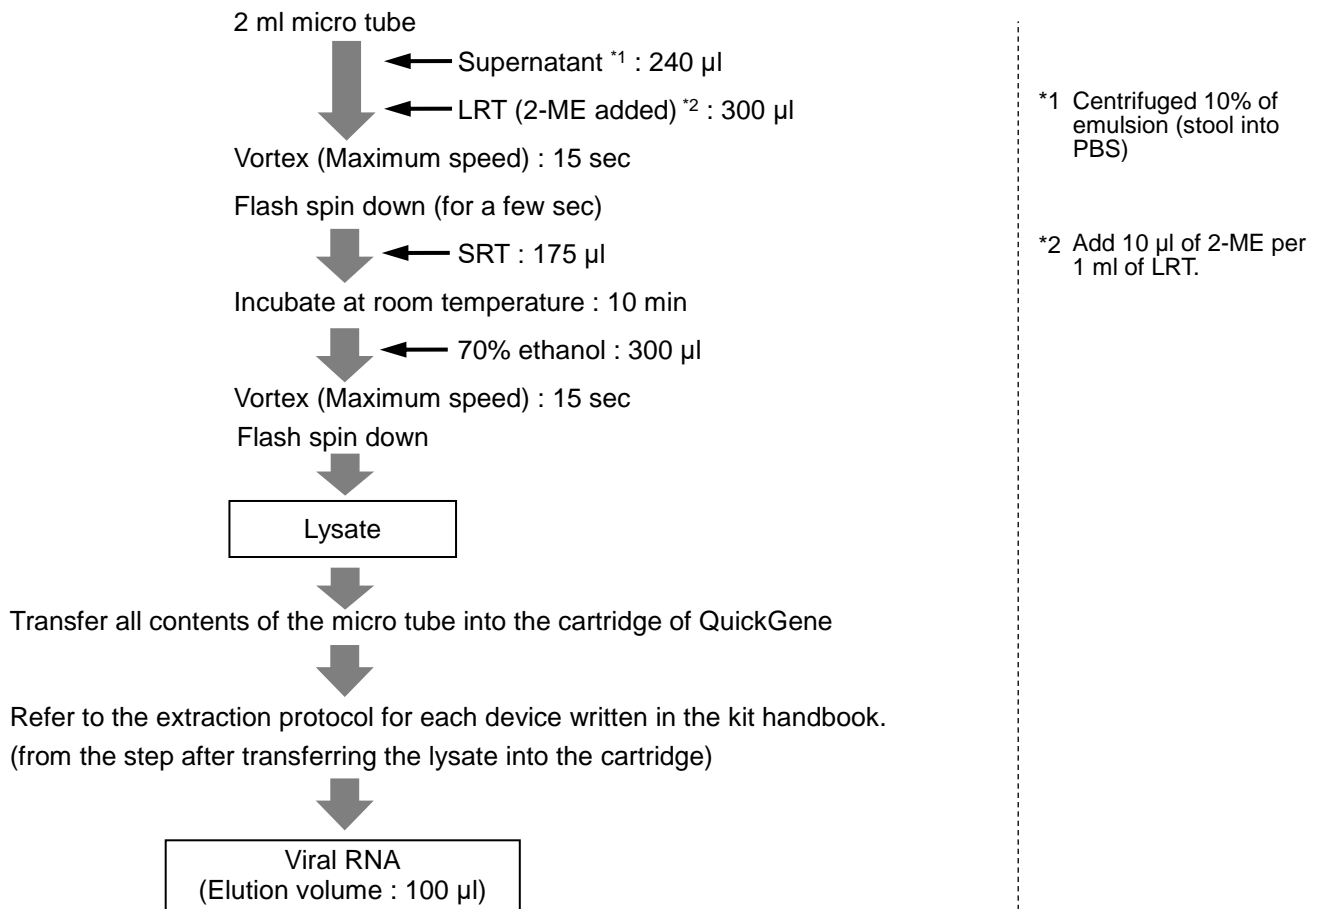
2 ml micro tube

Supernatant $^{*1}$ : 240 µl

LRT (2-ME added) $^{*2}$ : 300 µl

Vortex (Maximum speed) : 15 sec

Flash spin down (for a few sec)

SRT : 175 µl

Incubate at room temperature : 10 min

70% ethanol : 300 µl

Vortex (Maximum speed) : 15 sec

Flash spin down

Lysate

Transfer all contents of the micro tube into the cartridge of QuickGene

Refer to the extraction protocol for each device written in the kit handbook.
(from the step after transferring the lysate into the cartridge)

Viral RNA
(Elution volume : 100 µl)

*1 Centrifuged 10% of emulsion (stool into PBS)

*2 Add 10 µl of 2-ME per 1 ml of LRT.